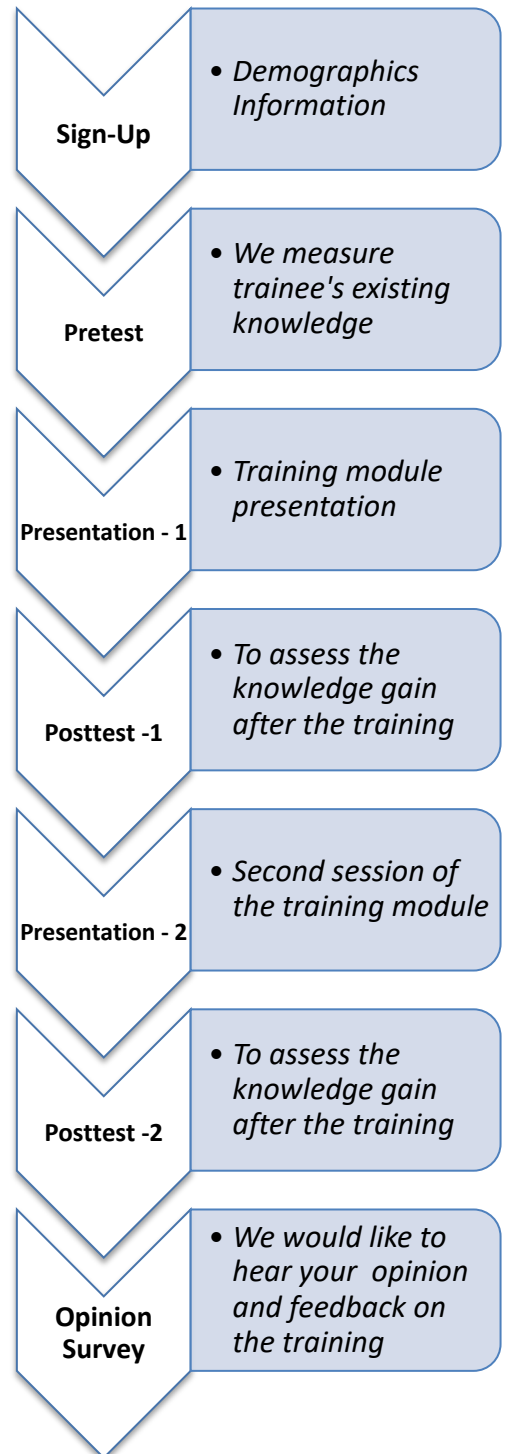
Sign-Up

• Demographics Information

Pretest

• We measure trainee's existing knowledge

Presentation - 1

• Training module presentation

Posttest -1

• To assess the knowledge gain after the training

Presentation - 2

• Second session of the training module

Posttest -2

• To assess the knowledge gain after the training

Opinion Survey

• We would like to hear your opinion and feedback on the training